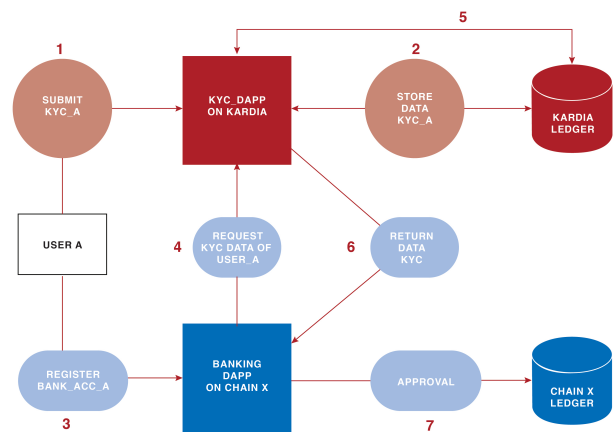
5

1

SUBMIT KYC_A

KYC_DAPP ON KARDIA

2

STORE DATA KYC_A

KARDIA LEDGER

USER A

4

REQUEST KYC DATA OF USER_A

6

RETURN DATA KYC

REGISTER BANK_ACC_A

BANKING DAPP ON CHAIN X

APPROVAL

CHAIN X LEDGER

3

7